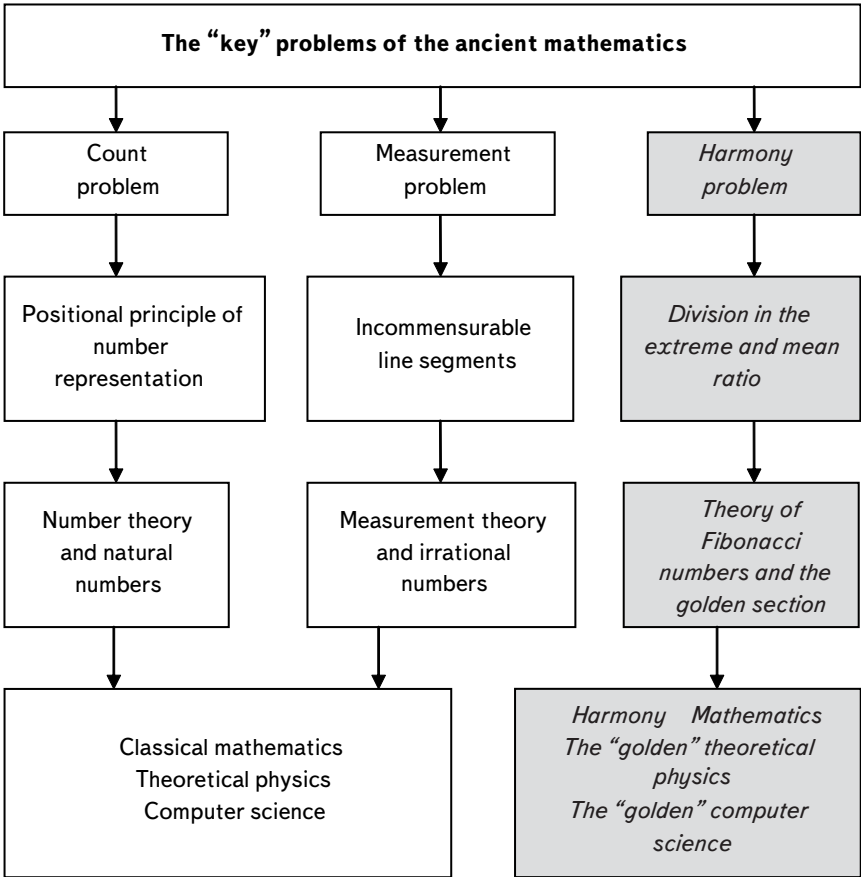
The "key" problems of the ancient mathematics

Count problem

Positional principle of number representation

Number theory and natural numbers

Measurement problem

Incommensurable line segments

Measurement theory and irrational numbers

Harmony problem

Division in the extreme and mean ratio

Theory of Fibonacci numbers and the golden section

Classical mathematics
Theoretical physics
Computer science

Harmony Mathematics
The "golden" theoretical physics
The "golden" computer science